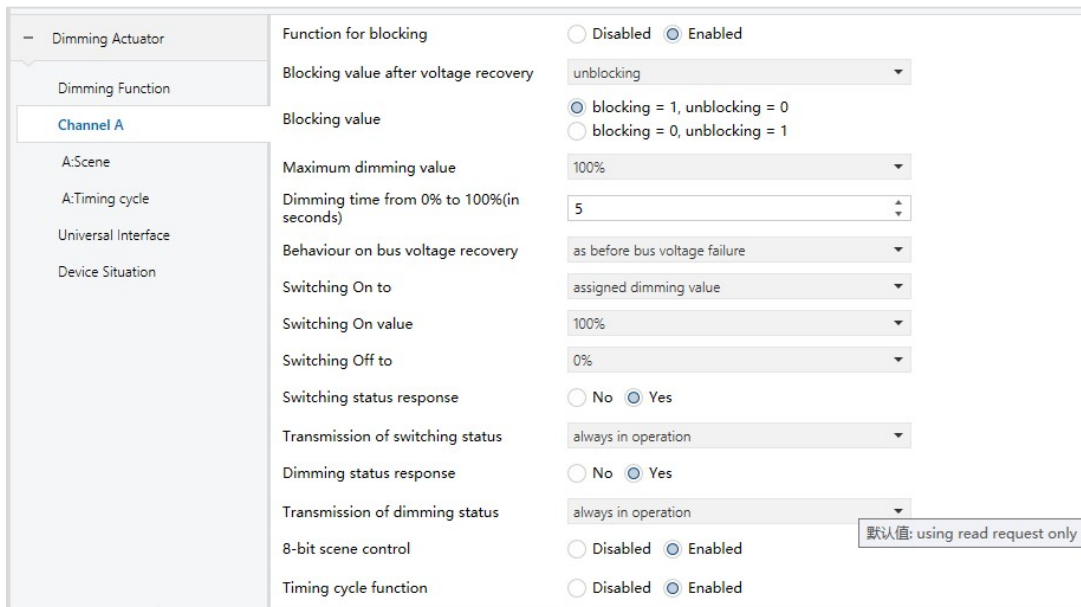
− Dimming Actuator

Dimming Function

Channel A

A:Scene

A:Timing cycle

Universal Interface

Device Situation

Function for blocking — Disabled / Enabled

Blocking value after voltage recovery — unblocking

Blocking value — blocking = 1, unblocking = 0 / blocking = 0, unblocking = 1

Maximum dimming value — 100%

Dimming time from 0% to 100%(in seconds) — 5

Behaviour on bus voltage recovery — as before bus voltage failure

Switching On to — assigned dimming value

Switching On value — 100%

Switching Off to — 0%

Switching status response — No / Yes

Transmission of switching status — always in operation

Dimming status response — No / Yes

Transmission of dimming status — always in operation

默认值: using read request only

8-bit scene control — Disabled / Enabled

Timing cycle function — Disabled / Enabled